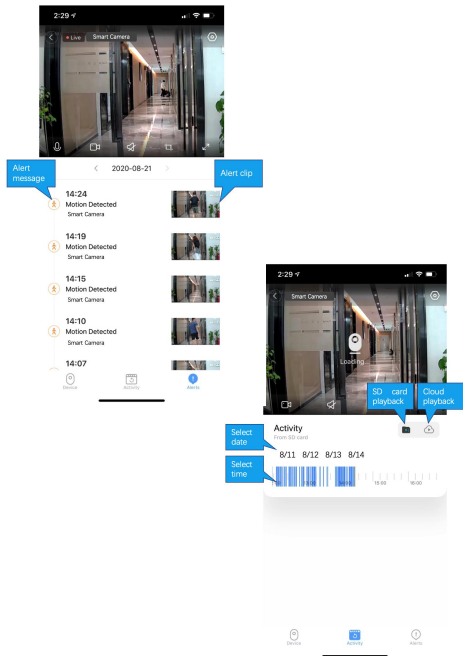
2:29

Live Smart Camera

2020-08-21

Alert message

Alert clip

14:24
Motion Detected
Smart Camera

14:19
Motion Detected
Smart Camera

14:15
Motion Detected
Smart Camera

14:10
Motion Detected
Smart Camera

14:07

Device Activity Alerts

2:29

Smart Camera

Loading

SD card playback

Cloud playback

Activity
From SD card

Select date

8/11 8/12 8/13 8/14

Select time

15:00 16:00

Device Activity Alerts